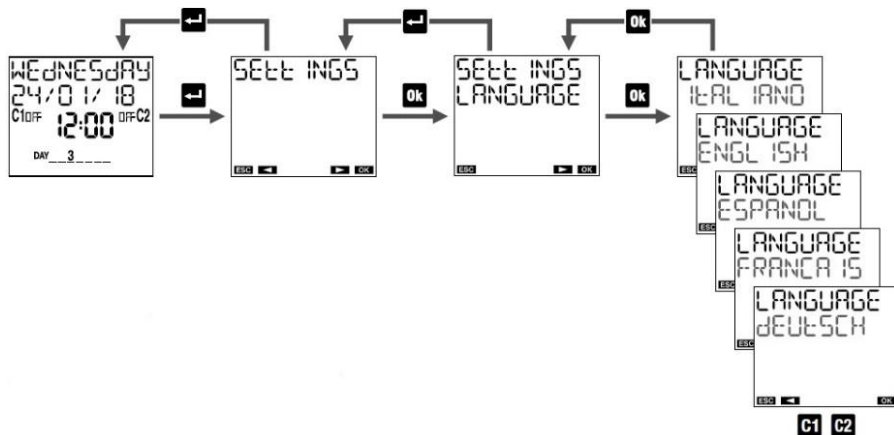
WEdNESdAY
24/01/18
C1OFF 12:00 OFFC2
DAY 3

SETT INGS
ESC ◄ ► OK

SETT INGS
LANGUAGE
ESC ► OK

LANGUAGE
ITAL IANO

LANGUAGE
ENGL ISH

LANGUAGE
ESPANOL

LANGUAGE
FRANCA IS

LANGUAGE
dEUTSCH
ESC ◄ OK

Ok
Ok
Ok

C1 C2